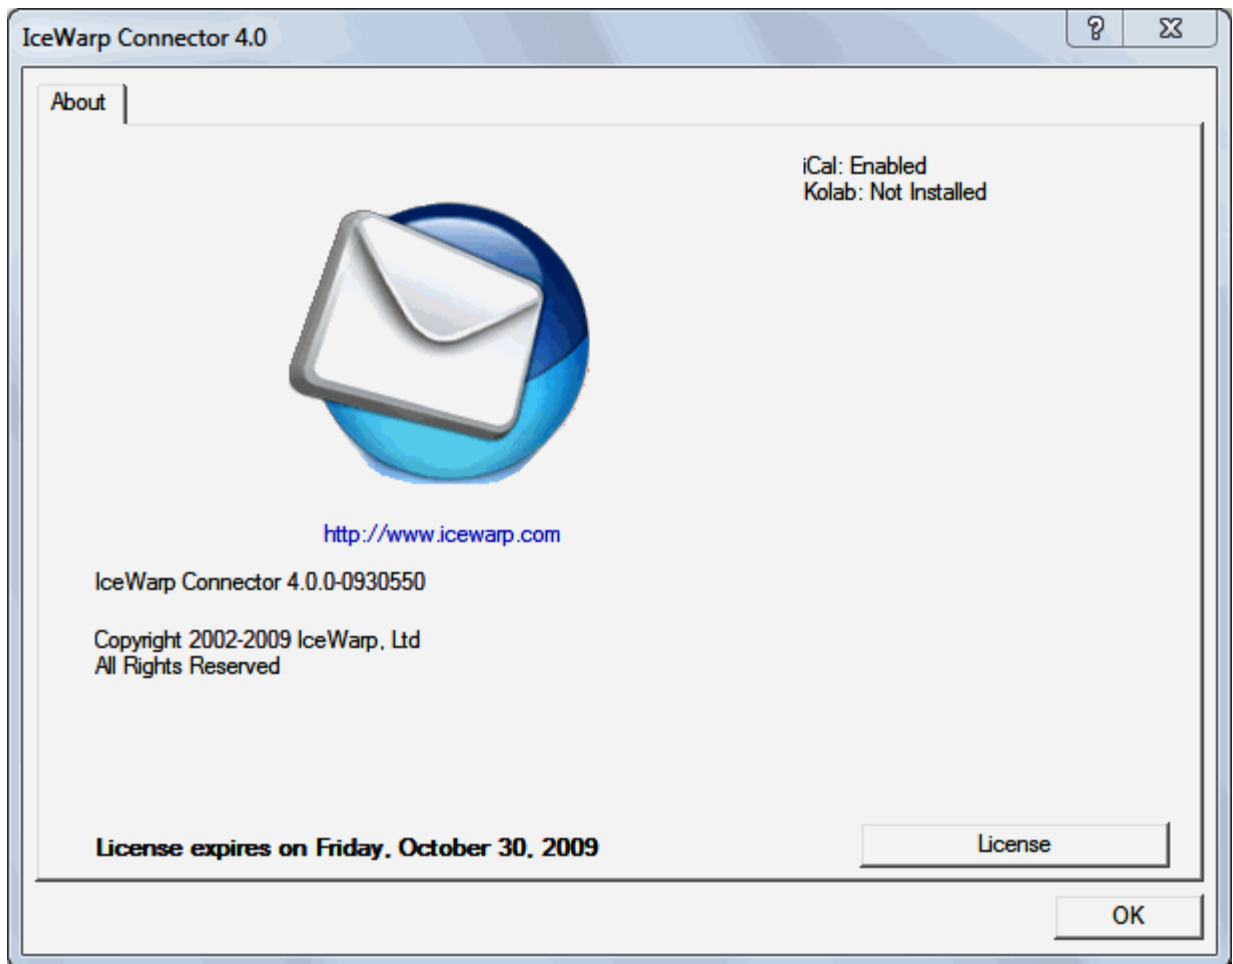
IceWarp Connector 4.0

?

About

iCal: Enabled
Kolab: Not Installed

http://www.icewarp.com

IceWarp Connector 4.0.0-0930550

Copyright 2002-2009 IceWarp, Ltd
All Rights Reserved

License expires on Friday, October 30, 2009

License

OK